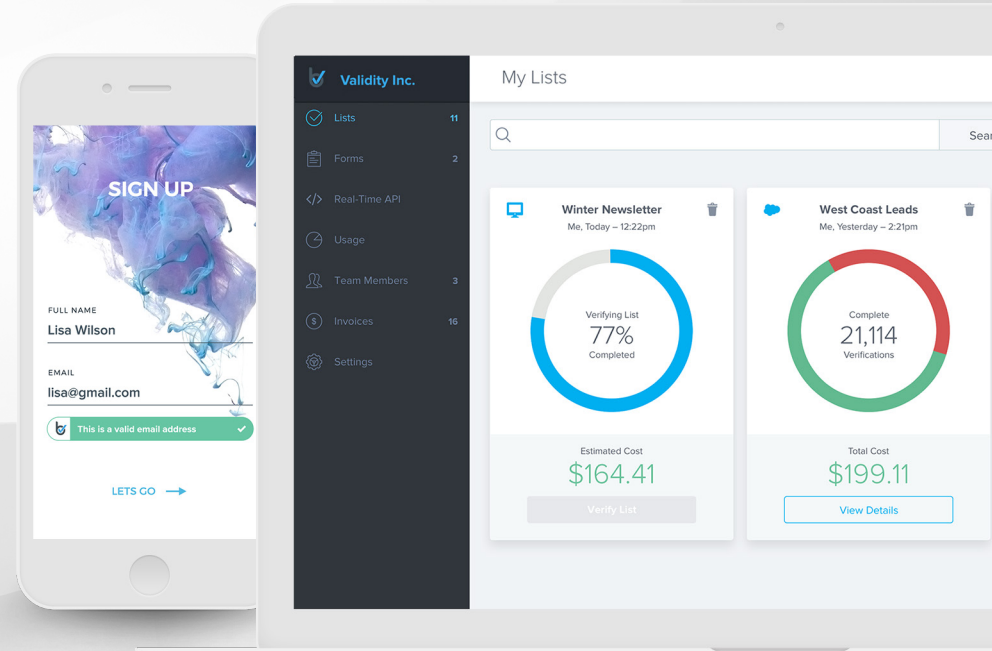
SIGN UP

FULL NAME
Lisa Wilson

EMAIL
lisa@gmail.com

This is a valid email address

LETS GO

Validity Inc.

Lists 11
Forms 2
Real-Time API
Usage
Team Members 3
Invoices 16
Settings

My Lists

Sear

Winter Newsletter
Me, Today – 12:22pm

Verifying List
77%
Completed

Estimated Cost
$164.41
Verify List

West Coast Leads
Me, Yesterday – 2:21pm

Complete
21,114
Verifications

Total Cost
$199.11
View Details